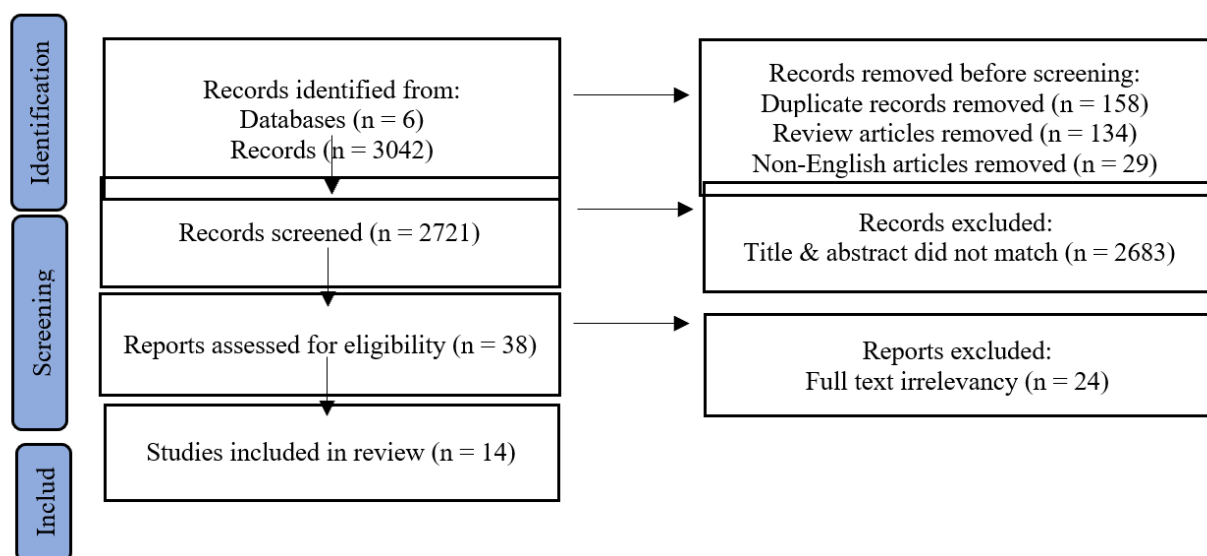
Identification

Records identified from:
Databases (n = 6)
Records (n = 3042)

Records removed before screening:
Duplicate records removed (n = 158)
Review articles removed (n = 134)
Non-English articles removed (n = 29)

Screening

Records screened (n = 2721)

Records excluded:
Title & abstract did not match (n = 2683)

Reports assessed for eligibility (n = 38)

Reports excluded:
Full text irrelevancy (n = 24)

Includ

Studies included in review (n = 14)